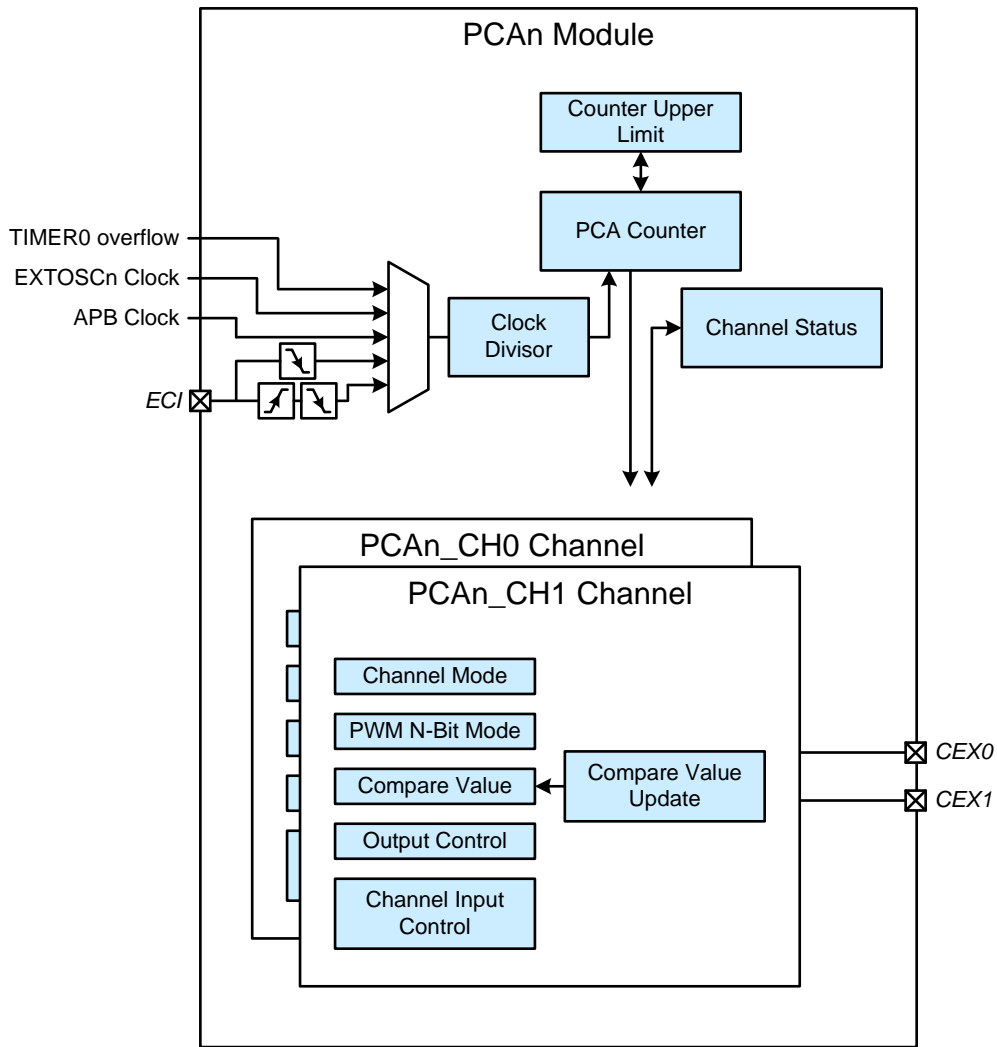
PCAn Module

Counter Upper Limit

PCA Counter

TIMER0 overflow

EXTOSCn Clock

APB Clock

ECI

Clock Divisor

Channel Status

PCAn_CH0 Channel

PCAn_CH1 Channel

Channel Mode

PWM N-Bit Mode

Compare Value

Compare Value Update

Output Control

Channel Input Control

CEX0

CEX1